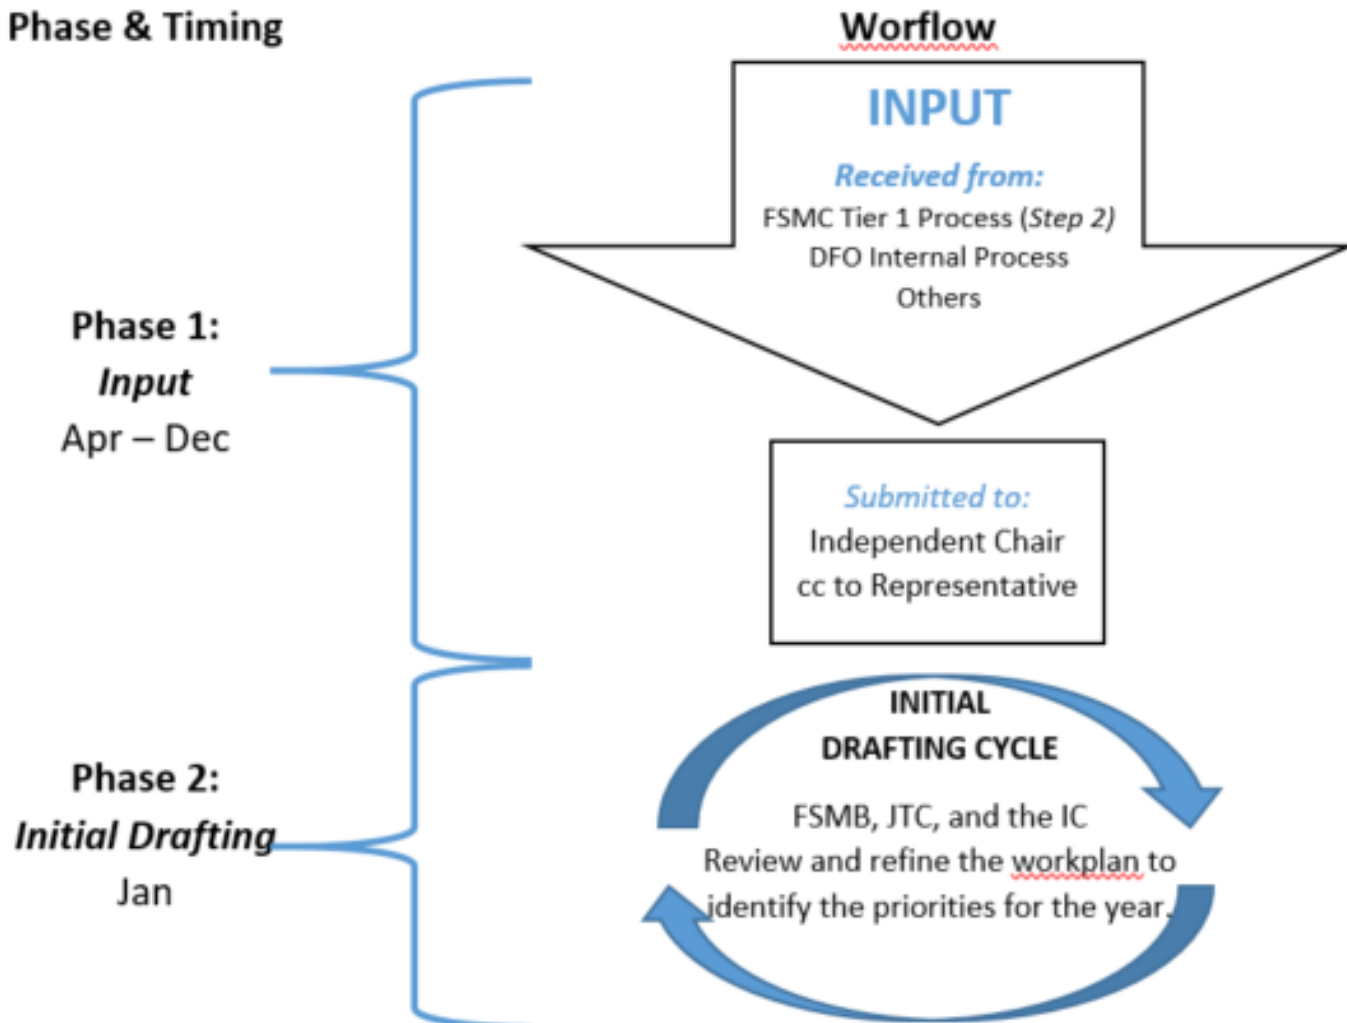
Phase & Timing

Worflow

INPUT

Received from:
FSMC Tier 1 Process (Step 2)
DFO Internal Process
Others

Phase 1:
Input
Apr – Dec

Submitted to:
Independent Chair
cc to Representative

INITIAL
DRAFTING CYCLE

FSMB, JTC, and the IC
Review and refine the workplan to identify the priorities for the year.

Phase 2:
Initial Drafting
Jan